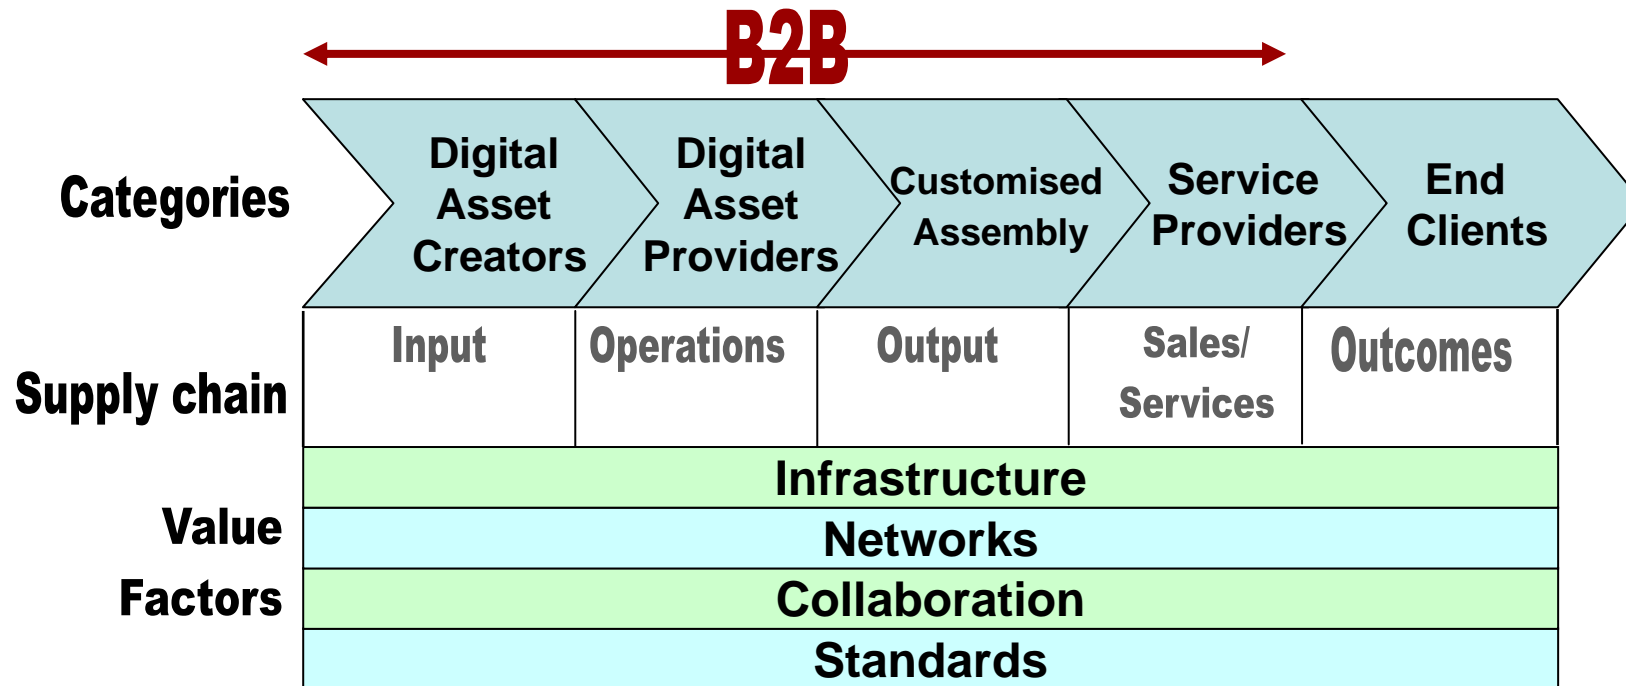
B2B

Categories

Digital Asset Creators

Digital Asset Providers

Customised Assembly

Service Providers

End Clients

Supply chain

Input

Operations

Output

Sales/ Services

Outcomes

Value Factors

Infrastructure

Networks

Collaboration

Standards